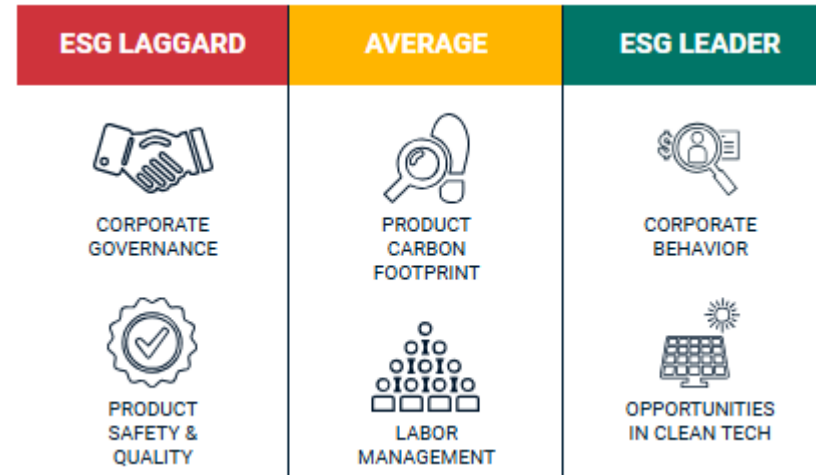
| ESG LAGGARD | AVERAGE | ESG LEADER |
|---|---|---|
| CORPORATE GOVERNANCE | PRODUCT CARBON FOOTPRINT | CORPORATE BEHAVIOR |
| PRODUCT SAFETY & QUALITY | LABOR MANAGEMENT | OPPORTUNITIES IN CLEAN TECH |